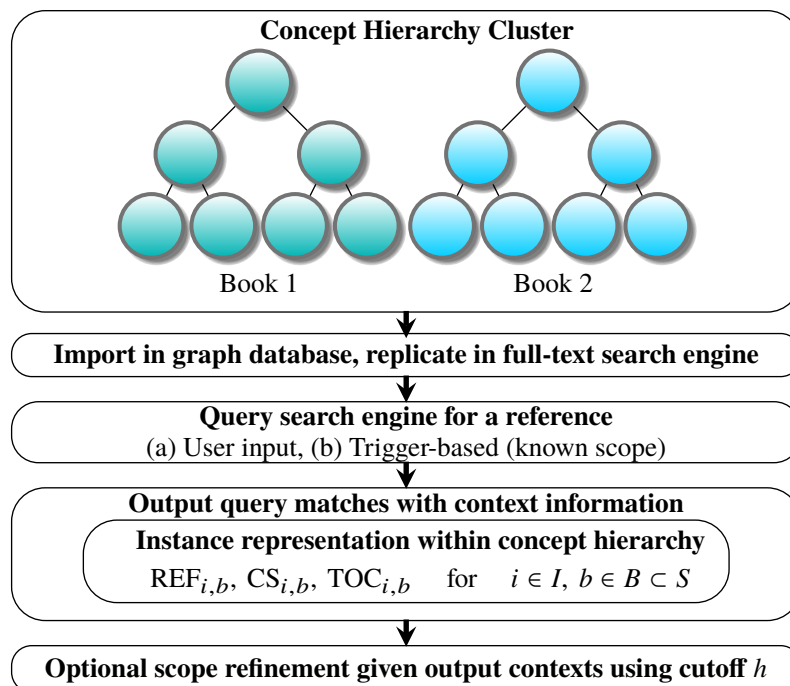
Concept Hierarchy Cluster

Book 1

Book 2

Import in graph database, replicate in full-text search engine

Query search engine for a reference
(a) User input, (b) Trigger-based (known scope)

Output query matches with context information

Instance representation within concept hierarchy
$\mathrm{REF}_{i,b}$, $\mathrm{CS}_{i,b}$, $\mathrm{TOC}_{i,b}$ for $i \in I$, $b \in B \subset S$

Optional scope refinement given output contexts using cutoff $h$